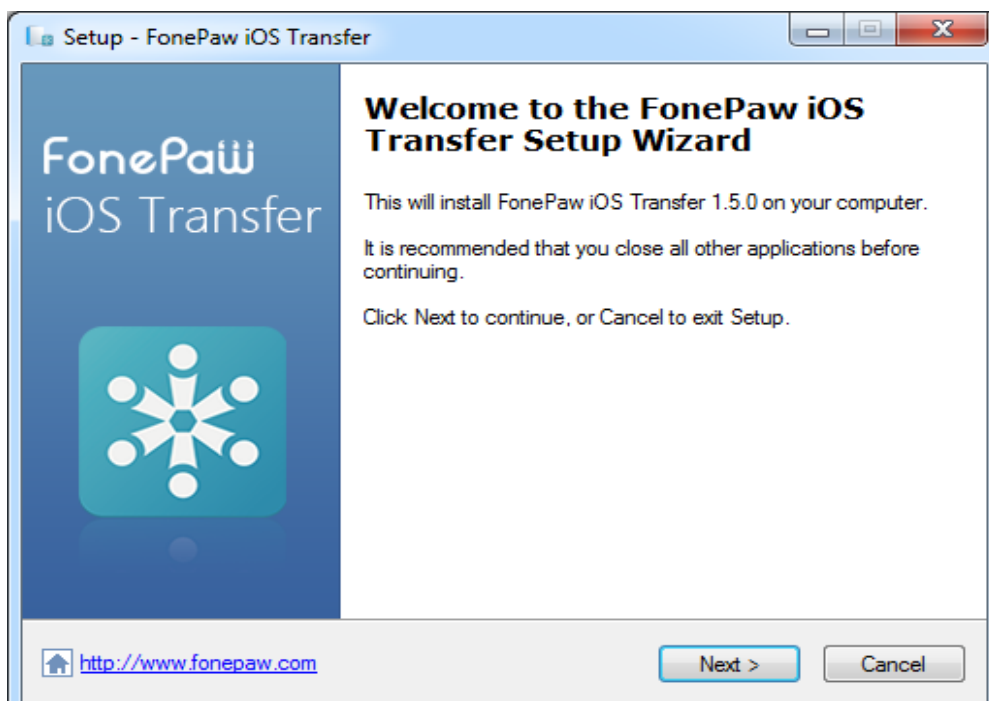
Setup - FonePaw iOS Transfer

FonePaw
iOS Transfer

Welcome to the FonePaw iOS Transfer Setup Wizard

This will install FonePaw iOS Transfer 1.5.0 on your computer.

It is recommended that you close all other applications before continuing.

Click Next to continue, or Cancel to exit Setup.

http://www.fonepaw.com

Next >

Cancel